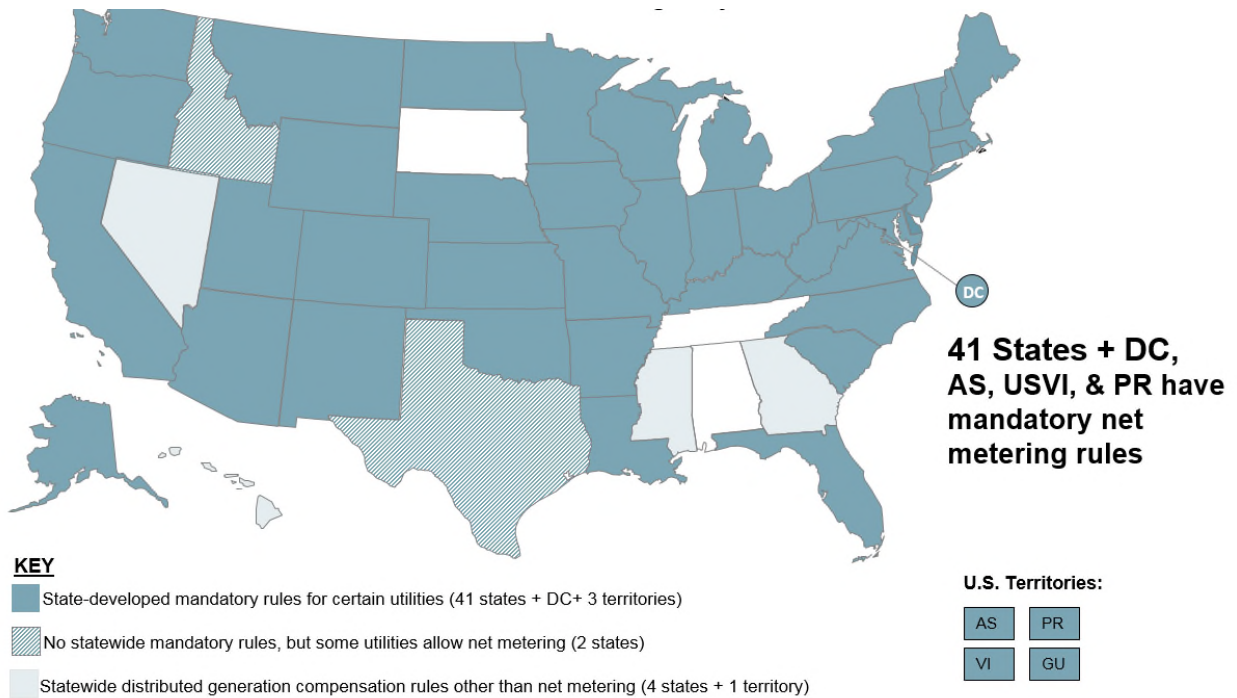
DC

41 States + DC, AS, USVI, & PR have mandatory net metering rules

KEY

State-developed mandatory rules for certain utilities (41 states + DC+ 3 territories)

No statewide mandatory rules, but some utilities allow net metering (2 states)

Statewide distributed generation compensation rules other than net metering (4 states + 1 territory)

U.S. Territories:

AS

PR

VI

GU